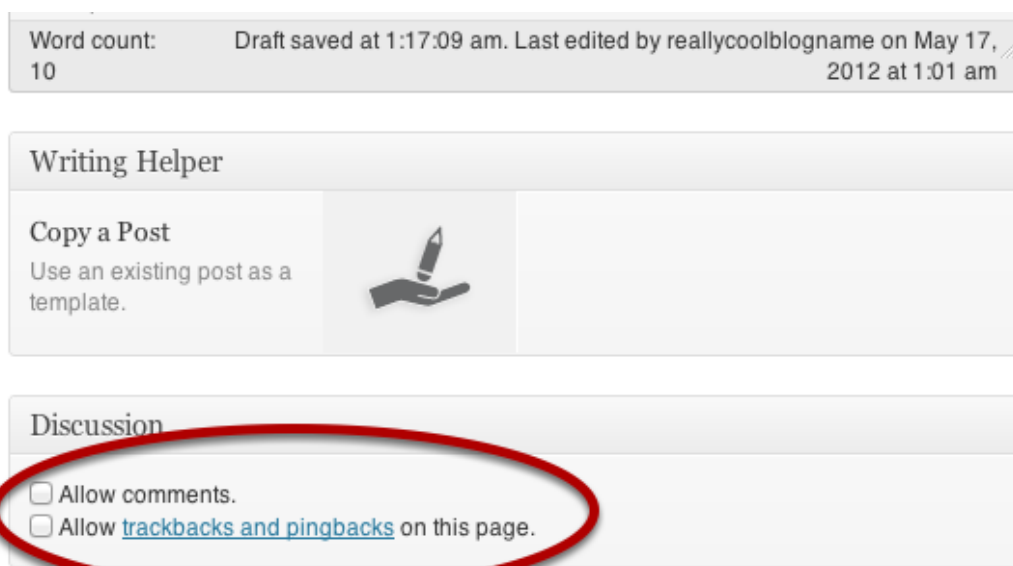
Word count: 10

Draft saved at 1:17:09 am. Last edited by reallycoolblogname on May 17, 2012 at 1:01 am

Writing Helper

Copy a Post

Use an existing post as a template.

Discussion

Allow comments.

Allow trackbacks and pingbacks on this page.